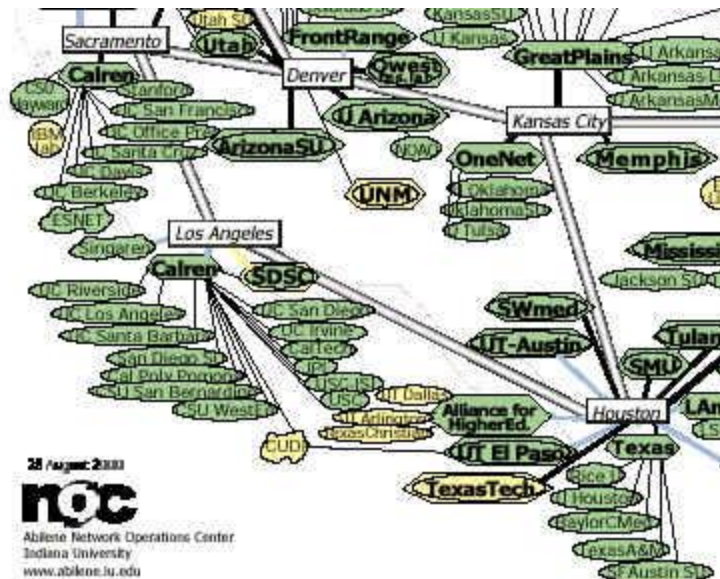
Utah SU
KansasSU
Sacramento
Utah
FrontRange
U Kansas
GreatPlains
U Arkansas
Calren
Denver
Qwest
U Arkansas L
CSU Hayward
Stanford
U Arizona
U ArkansasM
IBM lab
UC San Francisco
Kansas City
UC Office Pres
UC Santa Cruz
ArizonaSU
NOW
OneNet
Memphis
UC Davis
UC Berkeley
UNM
U Oklahoma
Oklahoma St
ESNET
U Tulsa
Singaren
Los Angeles
Calren
SDSC
Mississi
UC Riverside
Jackson St
UC Los Angeles
UC San Diego
SWmed
UC Santa Barbara
UC Irvine
Caltech
UT-Austin
Tulan
San Diego St
Cal Poly Pomona
JPL
SMU
CSU San Bernardino
USC ISI
UT Dallas
USC
SU West
U Arlington
Alliance for HigherEd.
Houston
LAn
TexasChristian
CUDI
UT El Paso
Texas
28 August 2003
TexasTech
Rice U
U Houston
BaylorCMed
TexasA&M
SFAustin SU
noc
Abilene Network Operations Center
Indiana University
www.abilene.iu.edu